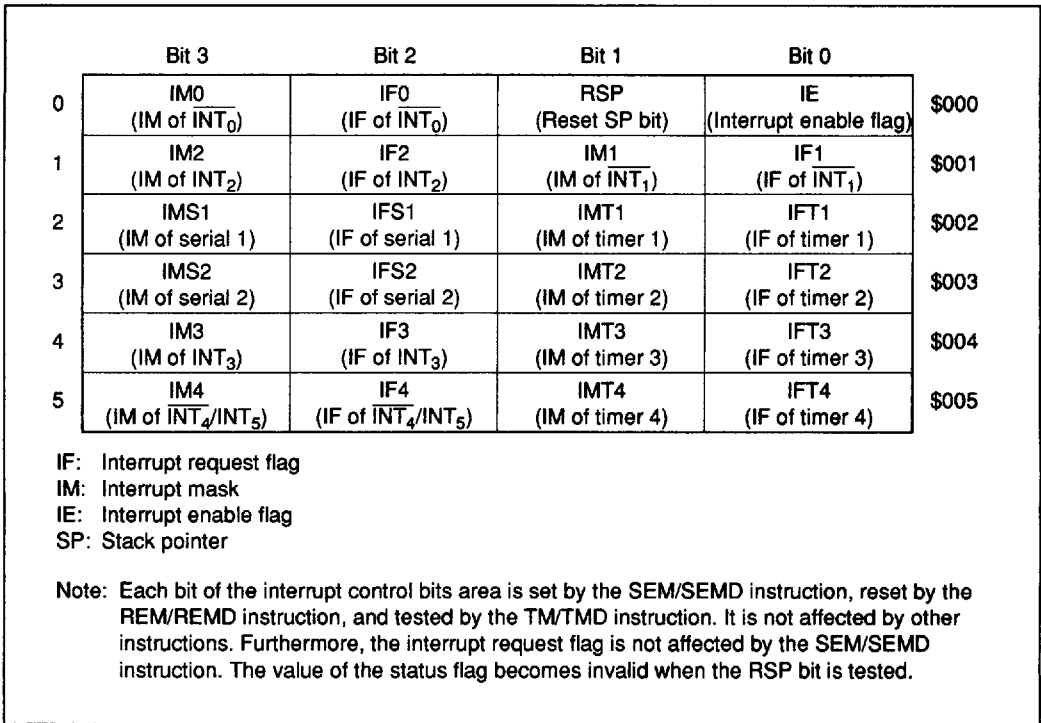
| | Bit 3 | Bit 2 | Bit 1 | Bit 0 | |
|---|---|---|---|---|---|
| 0 | IM0 (IM of $\overline{INT_0}$) | IF0 (IF of $\overline{INT_0}$) | RSP (Reset SP bit) | IE (Interrupt enable flag) | \$000 |
| 1 | IM2 (IM of $INT_2$) | IF2 (IF of $INT_2$) | IM1 (IM of $\overline{INT_1}$) | IF1 (IF of $\overline{INT_1}$) | \$001 |
| 2 | IMS1 (IM of serial 1) | IFS1 (IF of serial 1) | IMT1 (IM of timer 1) | IFT1 (IF of timer 1) | \$002 |
| 3 | IMS2 (IM of serial 2) | IFS2 (IF of serial 2) | IMT2 (IM of timer 2) | IFT2 (IF of timer 2) | \$003 |
| 4 | IM3 (IM of $INT_3$) | IF3 (IF of $INT_3$) | IMT3 (IM of timer 3) | IFT3 (IF of timer 3) | \$004 |
| 5 | IM4 (IM of $\overline{INT_4}/INT_5$) | IF4 (IF of $\overline{INT_4}/INT_5$) | IMT4 (IM of timer 4) | IFT4 (IF of timer 4) | \$005 |

IF: Interrupt request flag
IM: Interrupt mask
IE: Interrupt enable flag
SP: Stack pointer

Note: Each bit of the interrupt control bits area is set by the SEM/SEMD instruction, reset by the REM/REMD instruction, and tested by the TM/TMD instruction. It is not affected by other instructions. Furthermore, the interrupt request flag is not affected by the SEM/SEMD instruction. The value of the status flag becomes invalid when the RSP bit is tested.